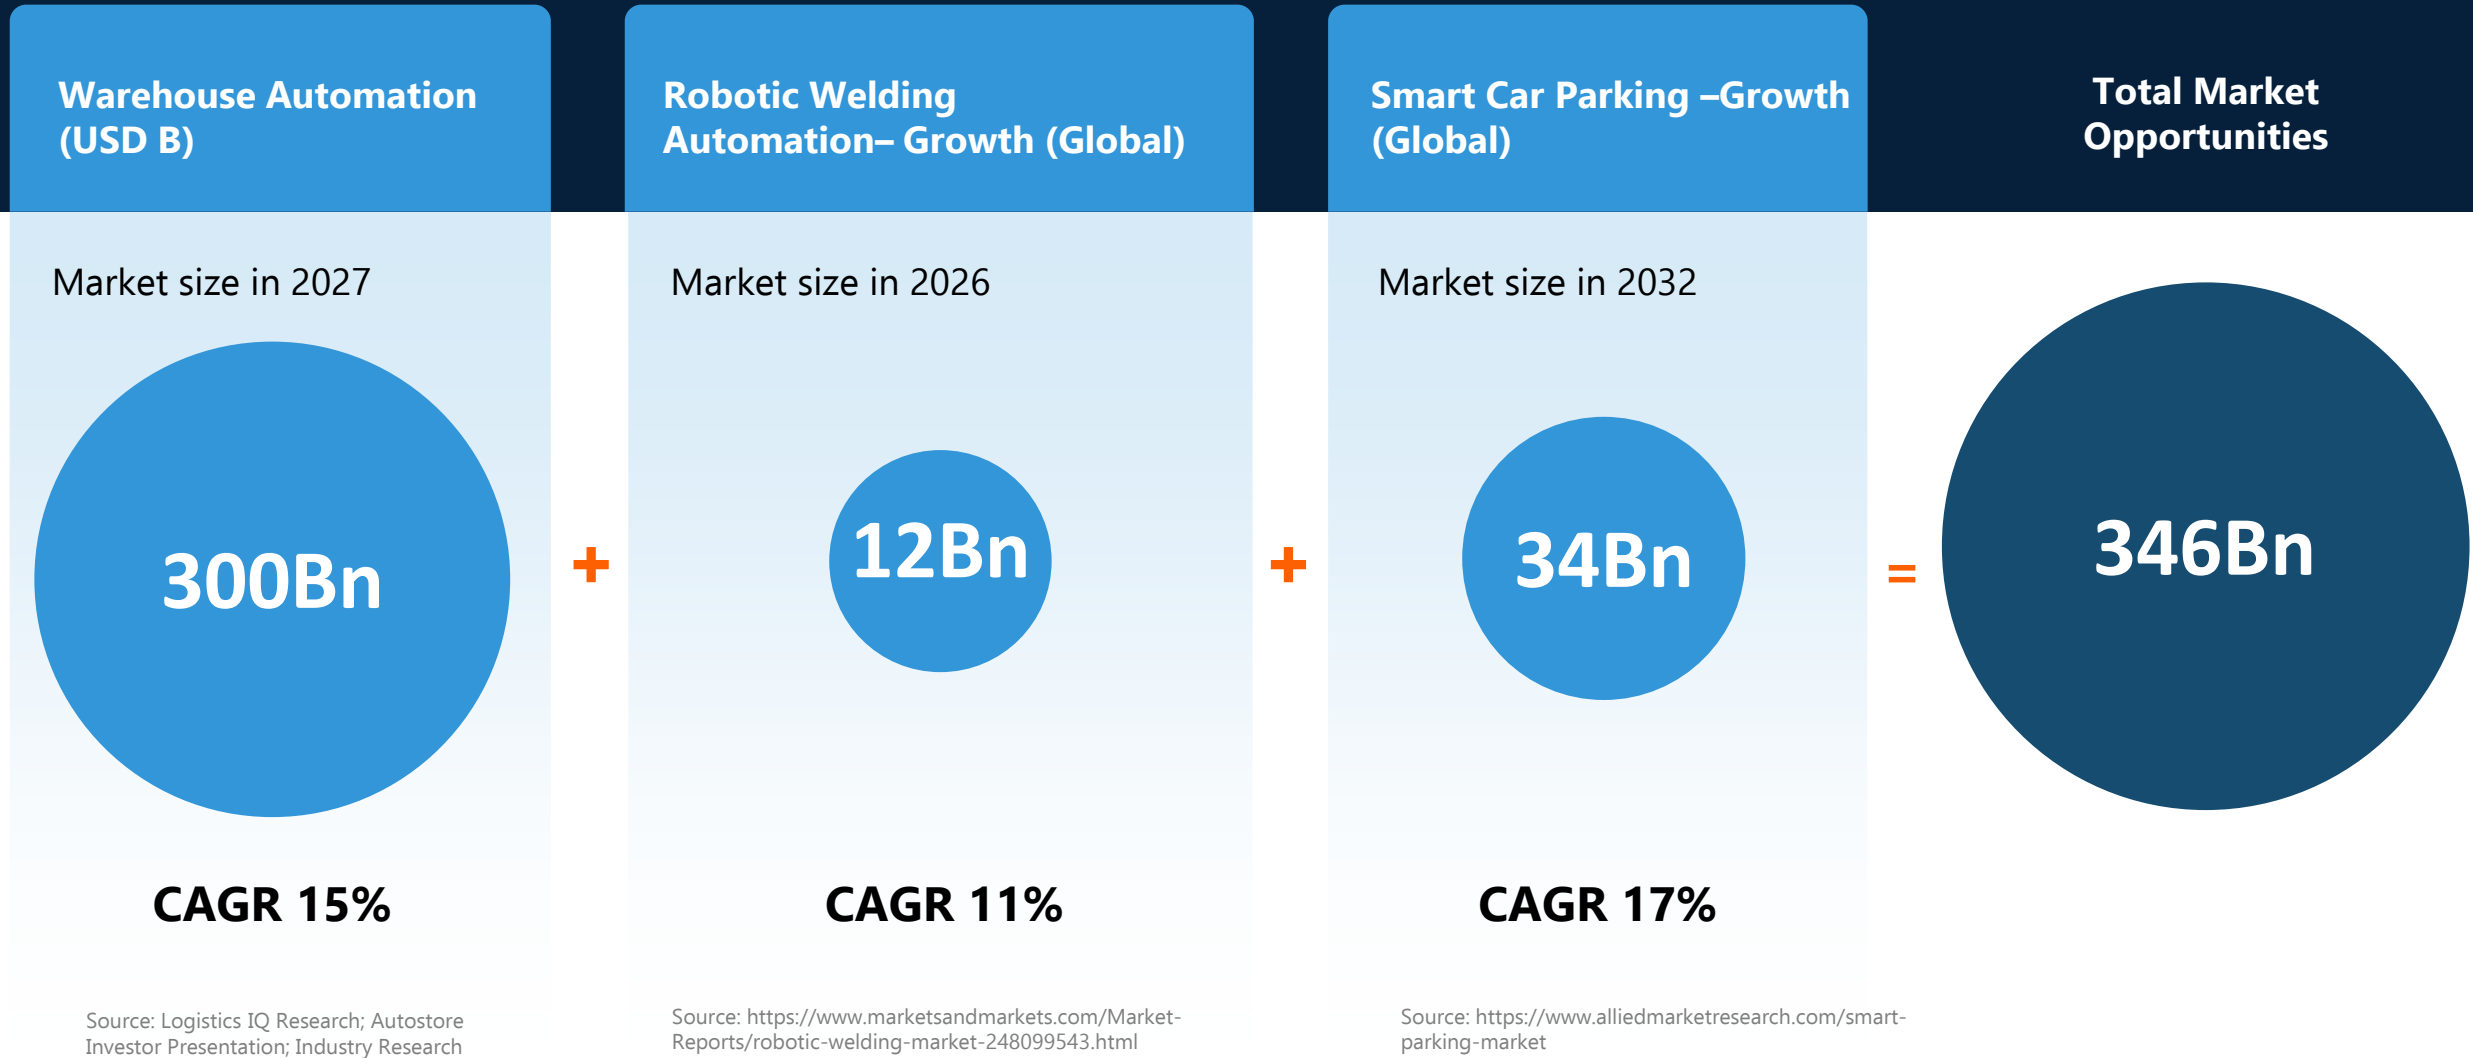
Warehouse Automation (USD B)

Market size in 2027

300Bn

CAGR 15%

Source: Logistics IQ Research; Autostore Investor Presentation; Industry Research

+

Robotic Welding Automation– Growth (Global)

Market size in 2026

12Bn

CAGR 11%

Source: https://www.marketsandmarkets.com/Market-Reports/robotic-welding-market-248099543.html

+

Smart Car Parking –Growth (Global)

Market size in 2032

34Bn

CAGR 17%

Source: https://www.alliedmarketresearch.com/smart-parking-market

=

Total Market Opportunities

346Bn